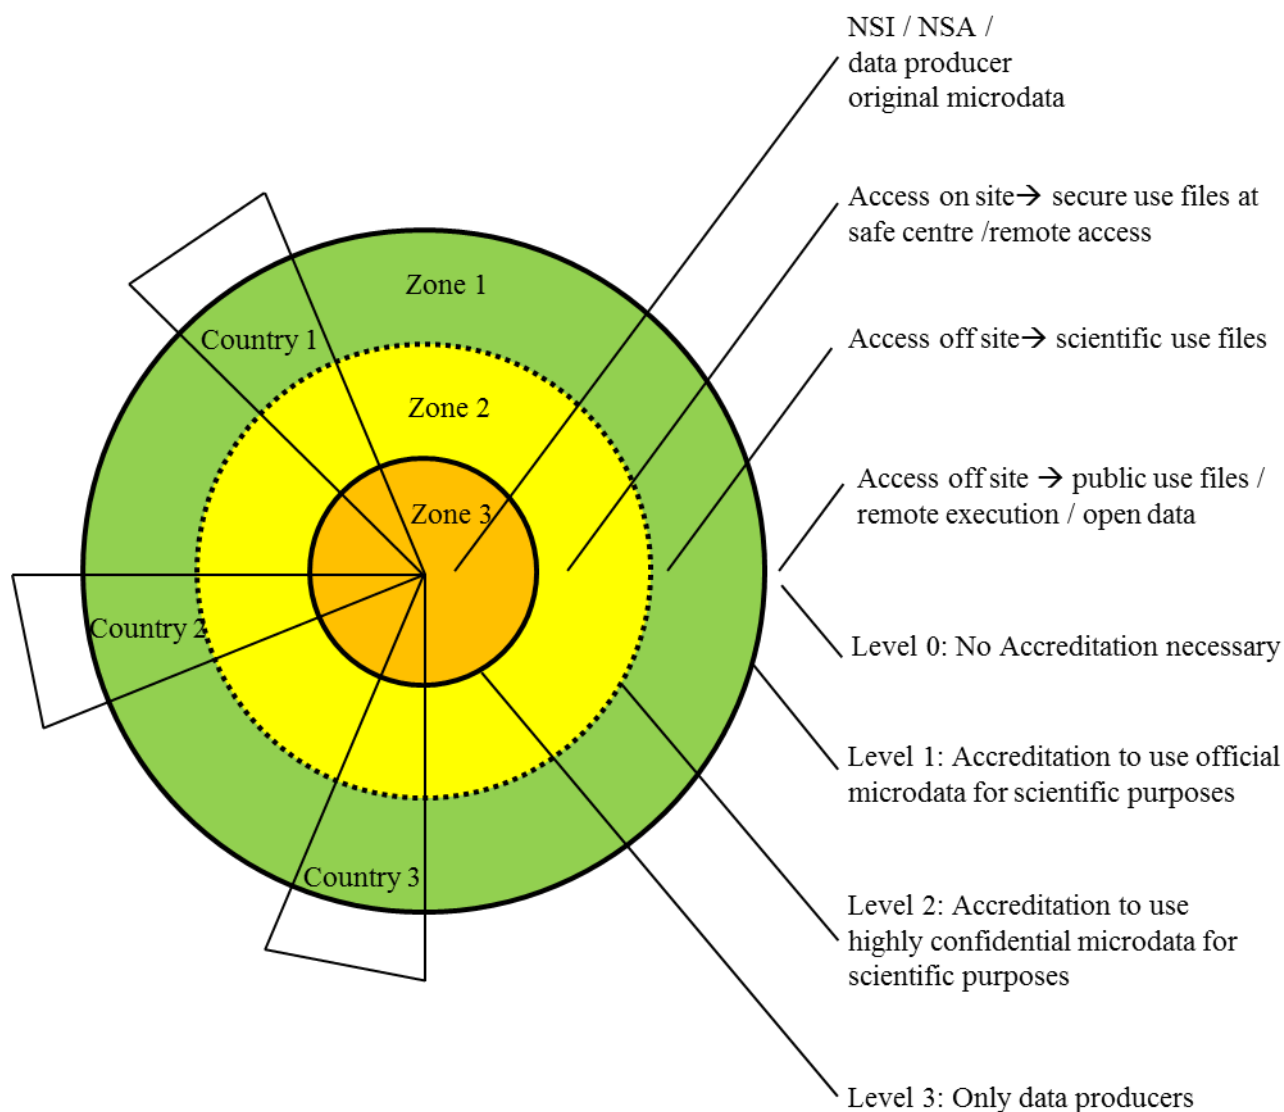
NSI / NSA / data producer original microdata

Access on site→ secure use files at safe centre /remote access

Access off site→ scientific use files

Access off site → public use files / remote execution / open data

Zone 1

Country 1

Zone 2

Zone 3

Country 2

Country 3

Level 0: No Accreditation necessary

Level 1: Accreditation to use official microdata for scientific purposes

Level 2: Accreditation to use highly confidential microdata for scientific purposes

Level 3: Only data producers